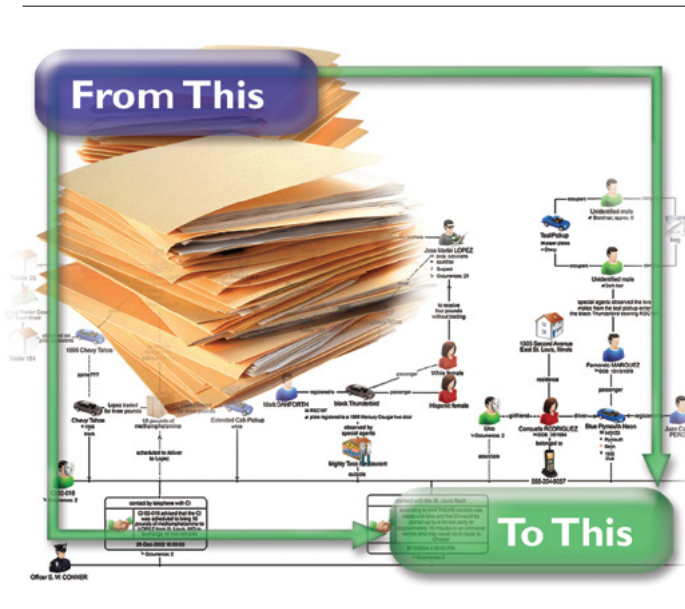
From This

To This

Jose Martin LOPEZ

Unidentified male

Unidentified male

Test/Pickup

1505 Second Avenue East St. Louis, Illinois

Fernando MARQUEZ

White female

Hispanic female

Mark DANFORTH

black Thunderbird

Consuela RODRIGUEZ

Blue Plymouth Neon

Uno

1995 Chevy Tahoe

Chevy Tahoe

Extended Cab Pickup

Mighty Taco Restaurant

scheduled to deliver to Lopez

observed by special agents

555-204-6057

Officer S. W. CONNER

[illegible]